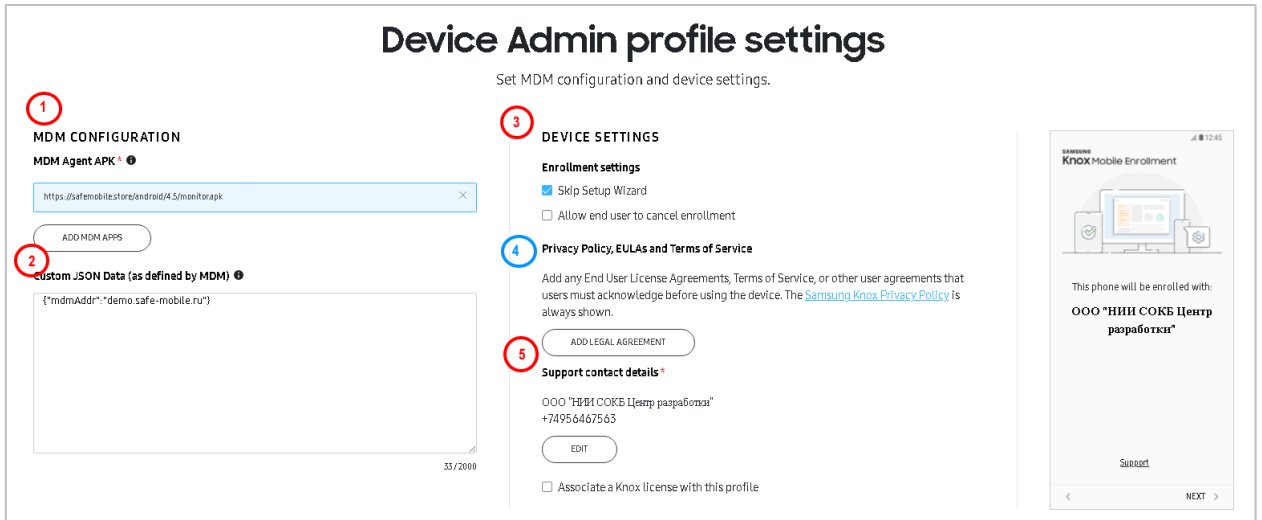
Device Admin profile settings

Set MDM configuration and device settings.

1

MDM CONFIGURATION

MDM Agent APK *

https://safemobile.store/android/4.5/monitor.apk

ADD MDM APPS

2

Custom JSON Data (as defined by MDM)

{"mdmAddr":"demo.safe-mobile.ru"}

33/2000

3

DEVICE SETTINGS

Enrollment settings

Skip Setup Wizard

Allow end user to cancel enrollment

4

Privacy Policy, EULAs and Terms of Service

Add any End User License Agreements, Terms of Service, or other user agreements that users must acknowledge before using the device. The Samsung Knox Privacy Policy is always shown.

ADD LEGAL AGREEMENT

5

Support contact details *

ООО "НИИ СОКБ Центр разработки"
+74956467563

EDIT

Associate a Knox license with this profile

12:45

SAMSUNG
Knox Mobile Enrollment

This phone will be enrolled with:

ООО "НИИ СОКБ Центр разработки"

Support

NEXT